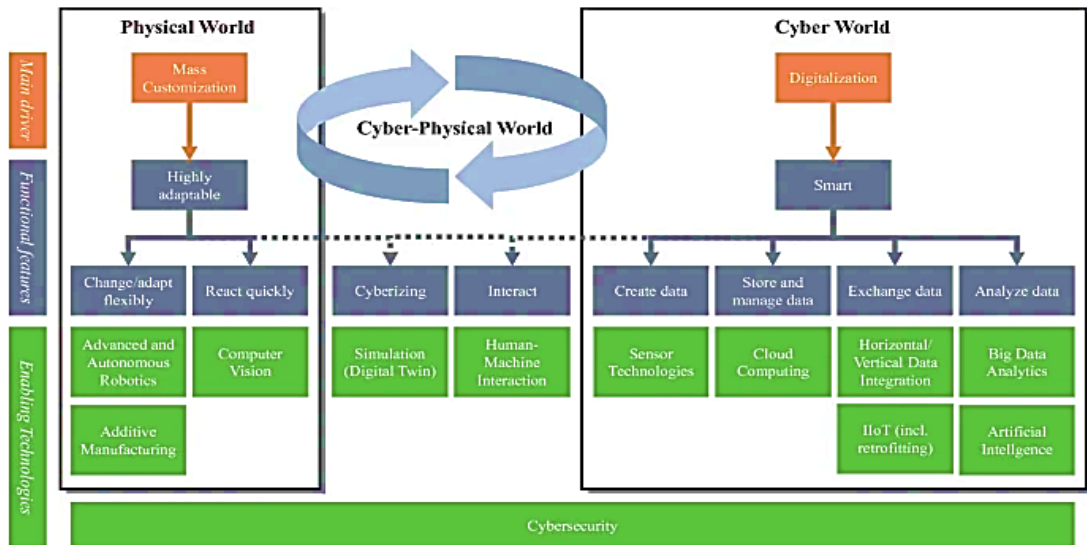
Main driver

Functional features

Enabling Technologies

Physical World

Mass Customization

Highly adaptable

Change/adapt flexibly

React quickly

Advanced and Autonomous Robotics

Computer Vision

Additive Manufacturing

Cyber-Physical World

Cyberizing

Interact

Simulation (Digital Twin)

Human-Machine Interaction

Cyber World

Digitalization

Smart

Create data

Store and manage data

Exchange data

Analyze data

Sensor Technologies

Cloud Computing

Horizontal/ Vertical Data Integration

Big Data Analytics

IIoT (incl. retrofitting)

Artificial Intellgence

Cybersecurity